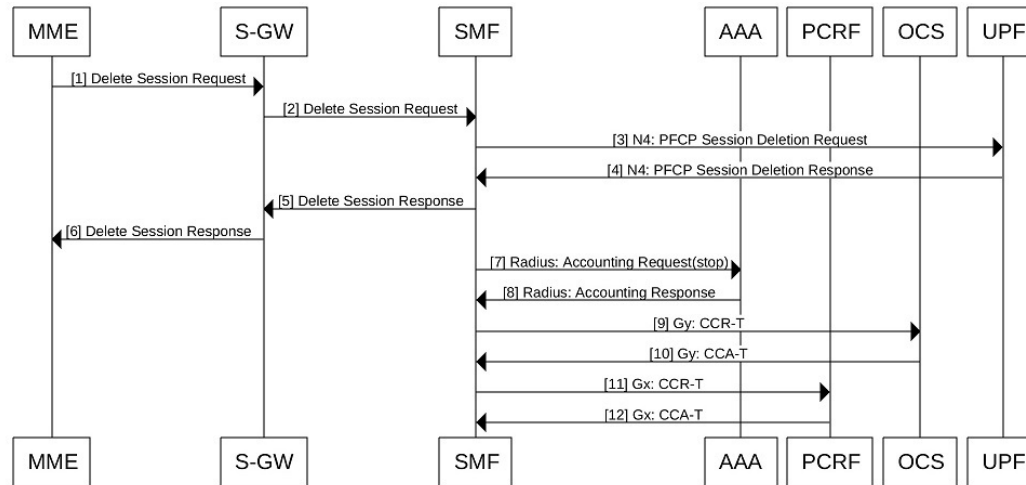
MME
S-GW
SMF
AAA
PCRF
OCS
UPF

[1] Delete Session Request
[2] Delete Session Request
[3] N4: PFCP Session Deletion Request
[4] N4: PFCP Session Deletion Response
[5] Delete Session Response
[6] Delete Session Response
[7] Radius: Accounting Request(stop)
[8] Radius: Accounting Response
[9] Gy: CCR-T
[10] Gy: CCA-T
[11] Gx: CCR-T
[12] Gx: CCA-T

MME
S-GW
SMF
AAA
PCRF
OCS
UPF